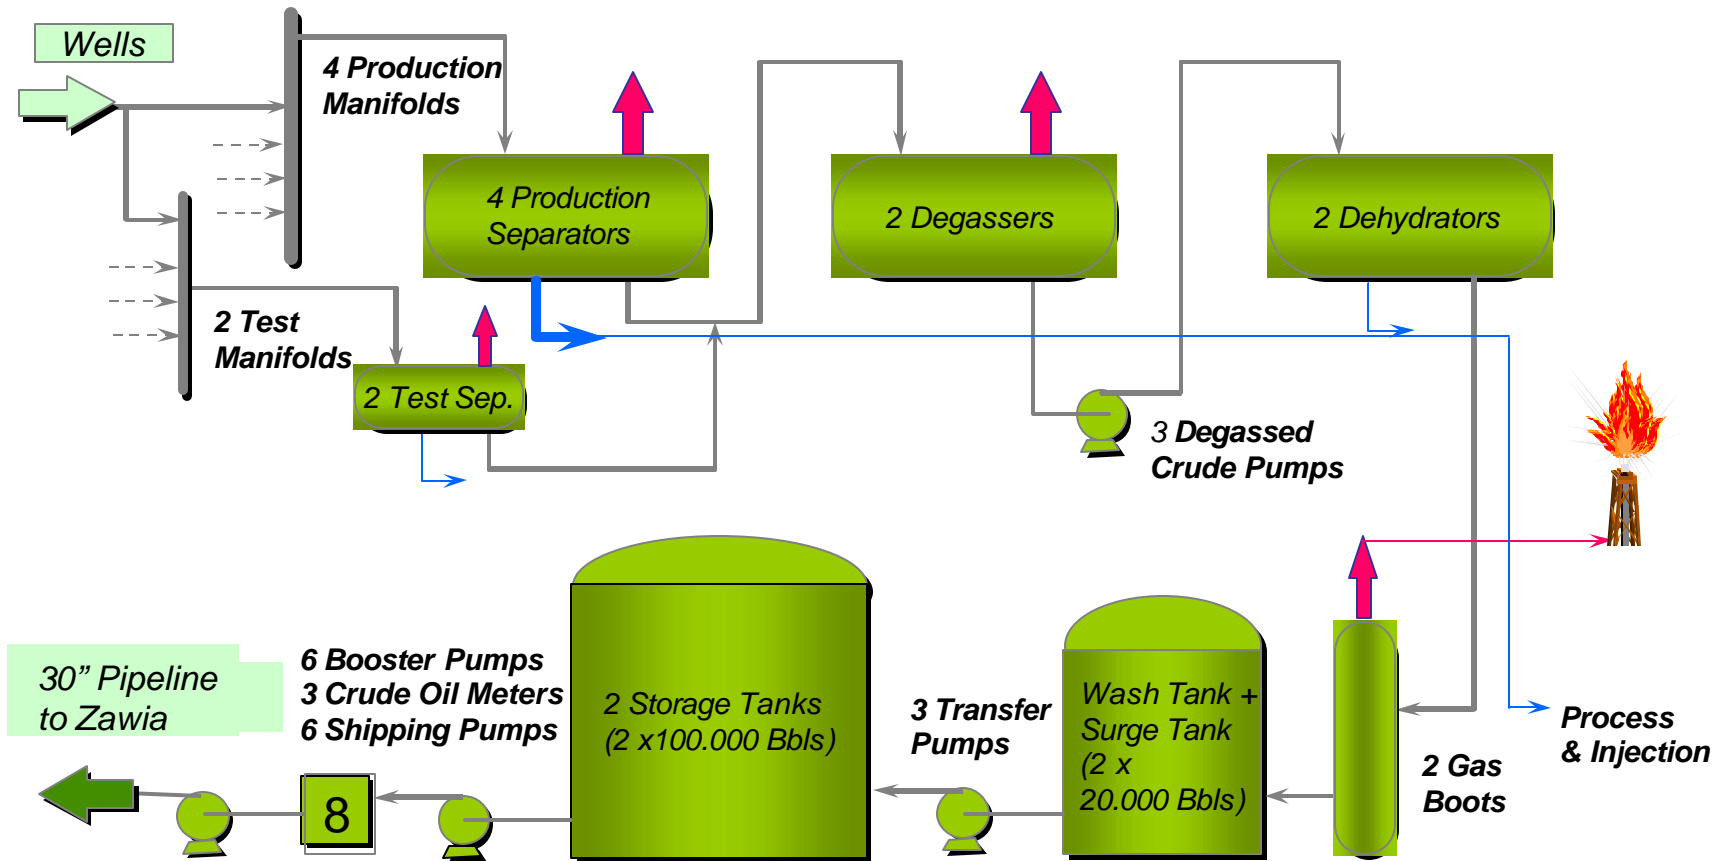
Wells

4 Production Manifolds

4 Production Separators

2 Degassers

2 Dehydrators

2 Test Manifolds

2 Test Sep.

3 Degassed Crude Pumps

30” Pipeline to Zawia

6 Booster Pumps
3 Crude Oil Meters
6 Shipping Pumps

2 Storage Tanks (2 x100.000 Bbls)

3 Transfer Pumps

Wash Tank + Surge Tank (2 x 20.000 Bbls)

2 Gas Boots

Process & Injection

8